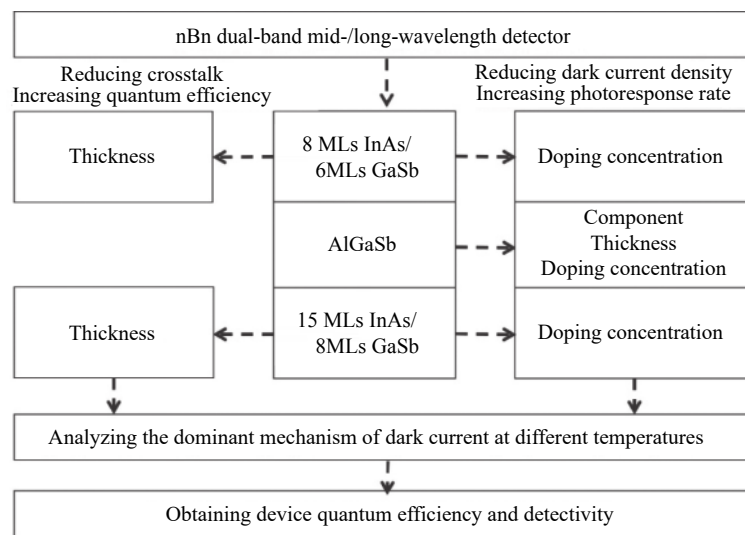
nBn dual-band mid-/long-wavelength detector

Reducing crosstalk
Increasing quantum efficiency

Reducing dark current density
Increasing photoresponse rate

Thickness

8 MLs InAs/ 6MLs GaSb

Doping concentration

AlGaSb

Component
Thickness
Doping concentration

Thickness

15 MLs InAs/ 8MLs GaSb

Doping concentration

Analyzing the dominant mechanism of dark current at different temperatures

Obtaining device quantum efficiency and detectivity